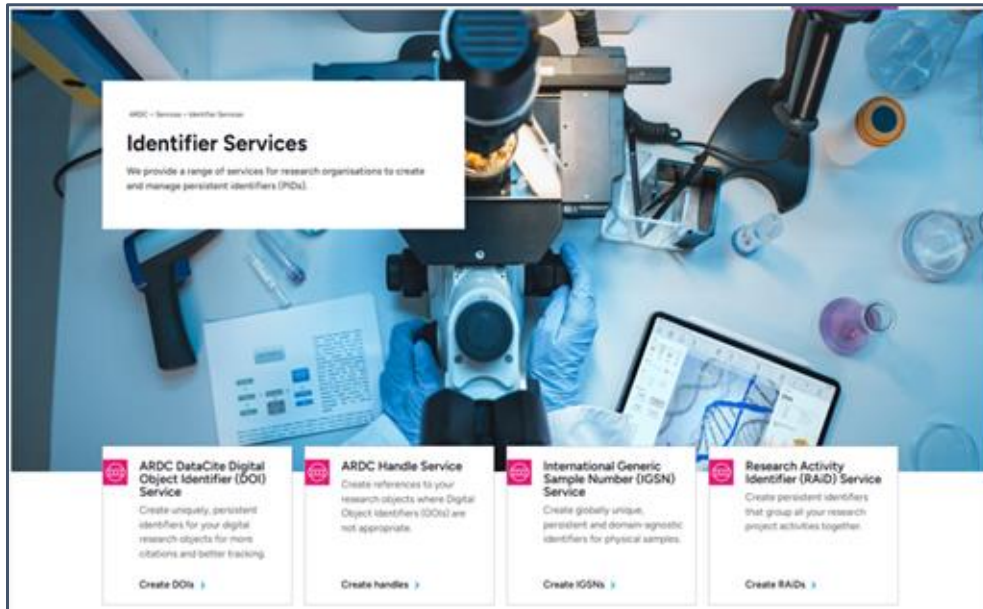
ARDC > Services > Identifier Services

Identifier Services

We provide a range of services for research organisations to create and manage persistent identifiers (PIDs).

ARDC DataCite Digital Object Identifier (DOI) Service

Create uniquely, persistent identifiers for your digital research objects for more citations and better tracking.

Create DOIs >

ARDC Handle Service

Create references to your research objects where Digital Object Identifiers (DOIs) are not appropriate.

Create handles >

International Generic Sample Number (IGSN) Service

Create globally unique, persistent and domain-agnostic identifiers for physical samples.

Create IGSNs >

Research Activity Identifier (RAiD) Service

Create persistent identifiers that group all your research project activities together.

Create RAiDs >